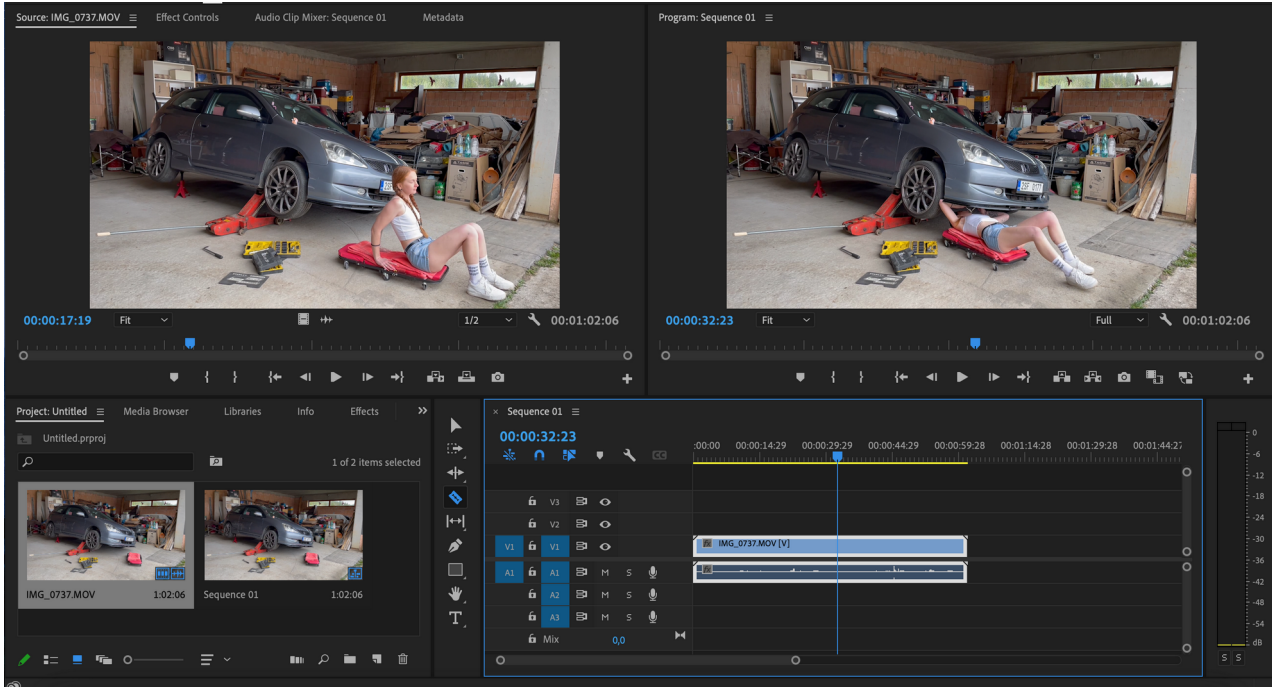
Source: IMG_0737.MOV ≡ Effect Controls Audio Clip Mixer: Sequence 01 Metadata

00:00:17:19 Fit 1/2 00:01:02:06

Program: Sequence 01 ≡

00:00:32:23 Fit Full 00:01:02:06

Project: Untitled ≡ Media Browser Libraries Info Effects »

Untitled.prproj

1 of 2 items selected

IMG_0737.MOV 1:02:06

Sequence 01 1:02:06

× Sequence 01 ≡

00:00:32:23

:00:00 00:00:14:29 00:00:29:29 00:00:44:29 00:00:59:28 00:01:14:28 00:01:29:28 00:01:44:27

V3
V2
V1 V1
A1 A1 M S
A2 M S
A3 M S
Mix 0,0

IMG_0737.MOV [V]

0
-6
-12
-18
-24
-30
-36
-42
-48
-54
dB

S S